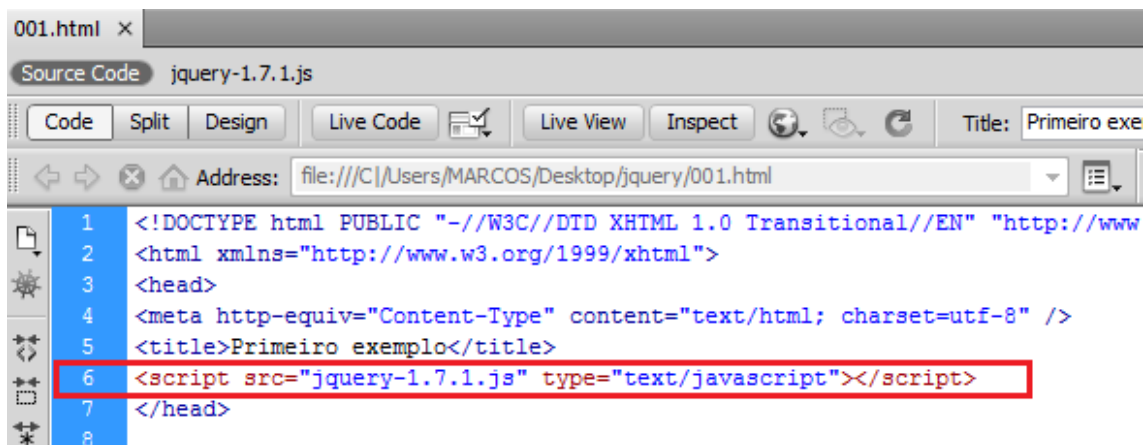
001.html ×

Source Code jquery-1.7.1.js

Code Split Design Live Code Live View Inspect Title: Primeiro exe

Address: file:///C|/Users/MARCOS/Desktop/jquery/001.html

1 <!DOCTYPE html PUBLIC "-//W3C//DTD XHTML 1.0 Transitional//EN" "http://www
2 <html xmlns="http://www.w3.org/1999/xhtml">
3 <head>
4 <meta http-equiv="Content-Type" content="text/html; charset=utf-8" />
5 <title>Primeiro exemplo</title>
6 <script src="jquery-1.7.1.js" type="text/javascript"></script>
7 </head>
8